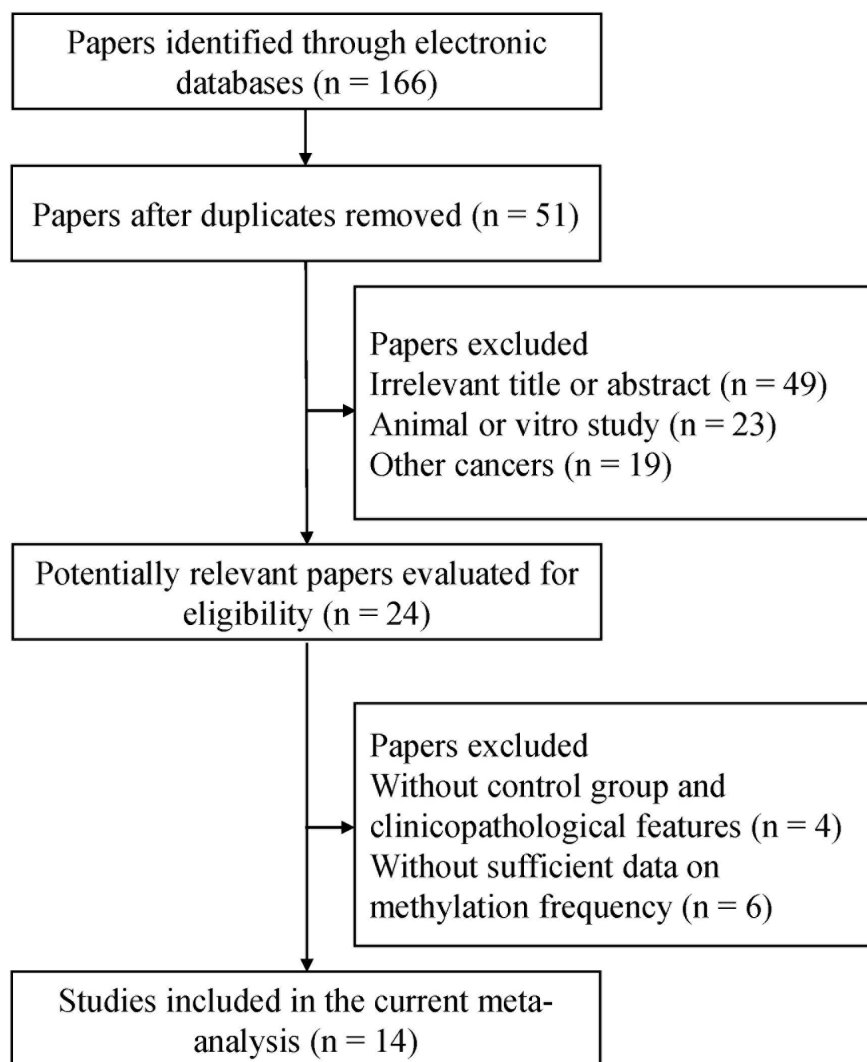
Papers identified through electronic databases (n = 166)

Papers after duplicates removed (n = 51)

Papers excluded
Irrelevant title or abstract (n = 49)
Animal or vitro study (n = 23)
Other cancers (n = 19)

Potentially relevant papers evaluated for eligibility (n = 24)

Papers excluded
Without control group and clinicopathological features (n = 4)
Without sufficient data on methylation frequency (n = 6)

Studies included in the current meta-analysis (n = 14)